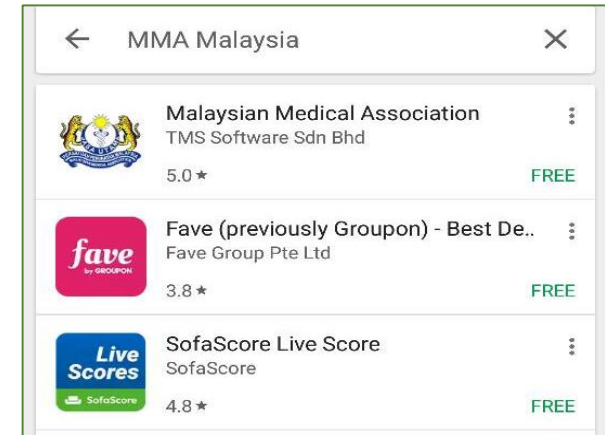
← MMA Malaysia ×

Malaysian Medical Association
TMS Software Sdn Bhd
5.0 ★
FREE

fave by GROUPON
Fave (previously Groupon) - Best De..
Fave Group Pte Ltd
3.8 ★
FREE

Live Scores SofaScore
SofaScore Live Score
SofaScore
4.8 ★
FREE